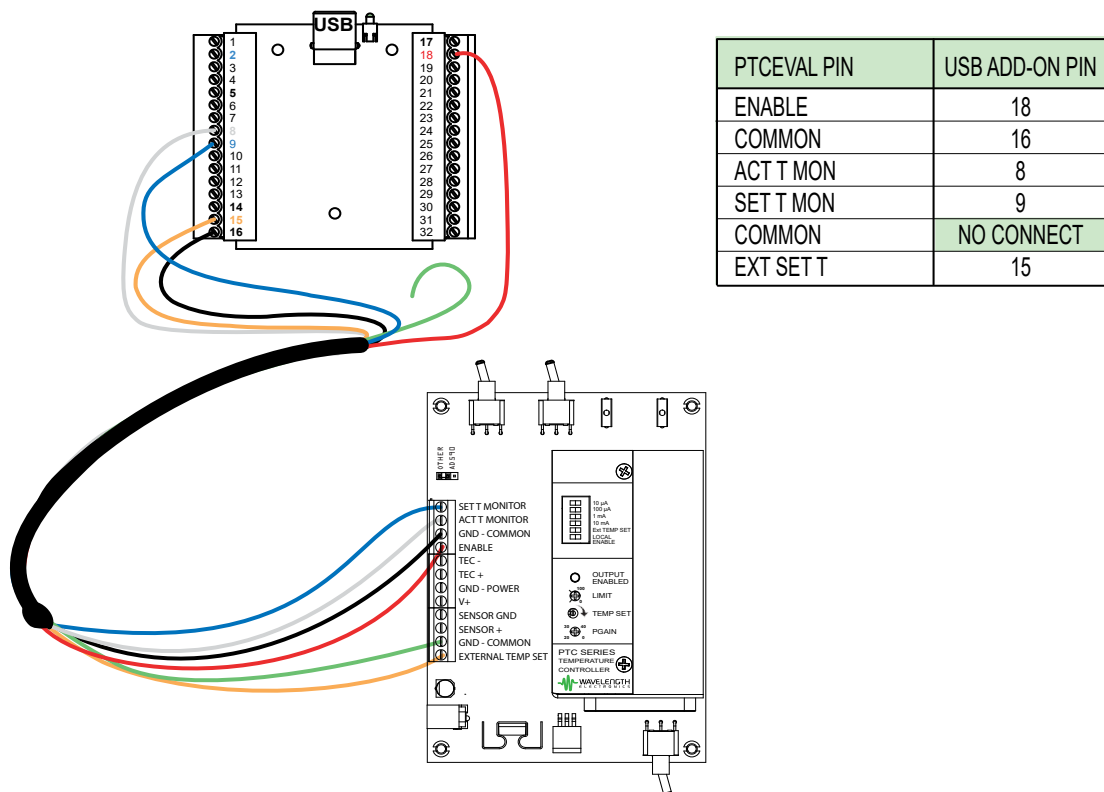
USB

1
2
3
4
5
6
7
8
9
10
11
12
13
14
15
16

17
18
19
20
21
22
23
24
25
26
27
28
29
30
31
32

| PTCEVAL PIN | USB ADD-ON PIN |
|---|---|
| ENABLE | 18 |
| COMMON | 16 |
| ACT T MON | 8 |
| SET T MON | 9 |
| COMMON | NO CONNECT |
| EXT SET T | 15 |

OTHER
AD590

SET T MONITOR
ACT T MONITOR
GND - COMMON
ENABLE
TEC -
TEC +
GND - POWER
V+
SENSOR GND
SENSOR +
GND - COMMON
EXTERNAL TEMP SET

10 μA
100 μA
1 mA
10 mA
Ext TEMP SET
LOCAL
ENABLE

OUTPUT
ENABLED
LIMIT
TEMP SET
PGAIN

PTC SERIES
TEMPERATURE
CONTROLLER
WAVELENGTH
ELECTRONICS